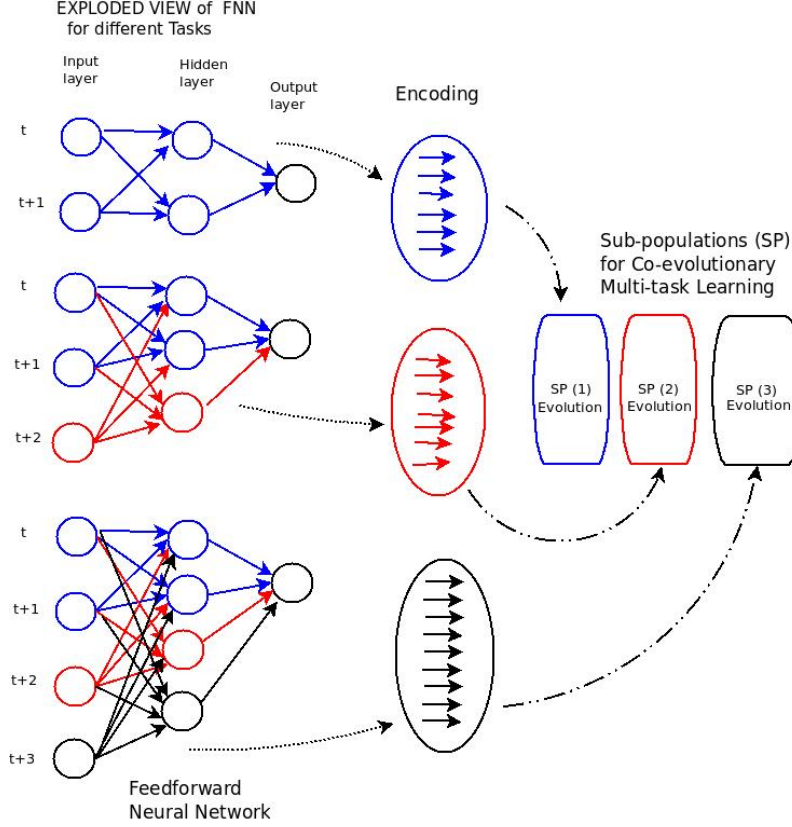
EXPLODED VIEW of FNN
for different Tasks

Input layer

Hidden layer

Output layer

Encoding

t

t+1

t

t+1

t+2

Sub-populations (SP)
for Co-evolutionary
Multi-task Learning

SP (1)
Evolution

SP (2)
Evolution

SP (3)
Evolution

t

t+1

t+2

t+3

Feedforward
Neural Network